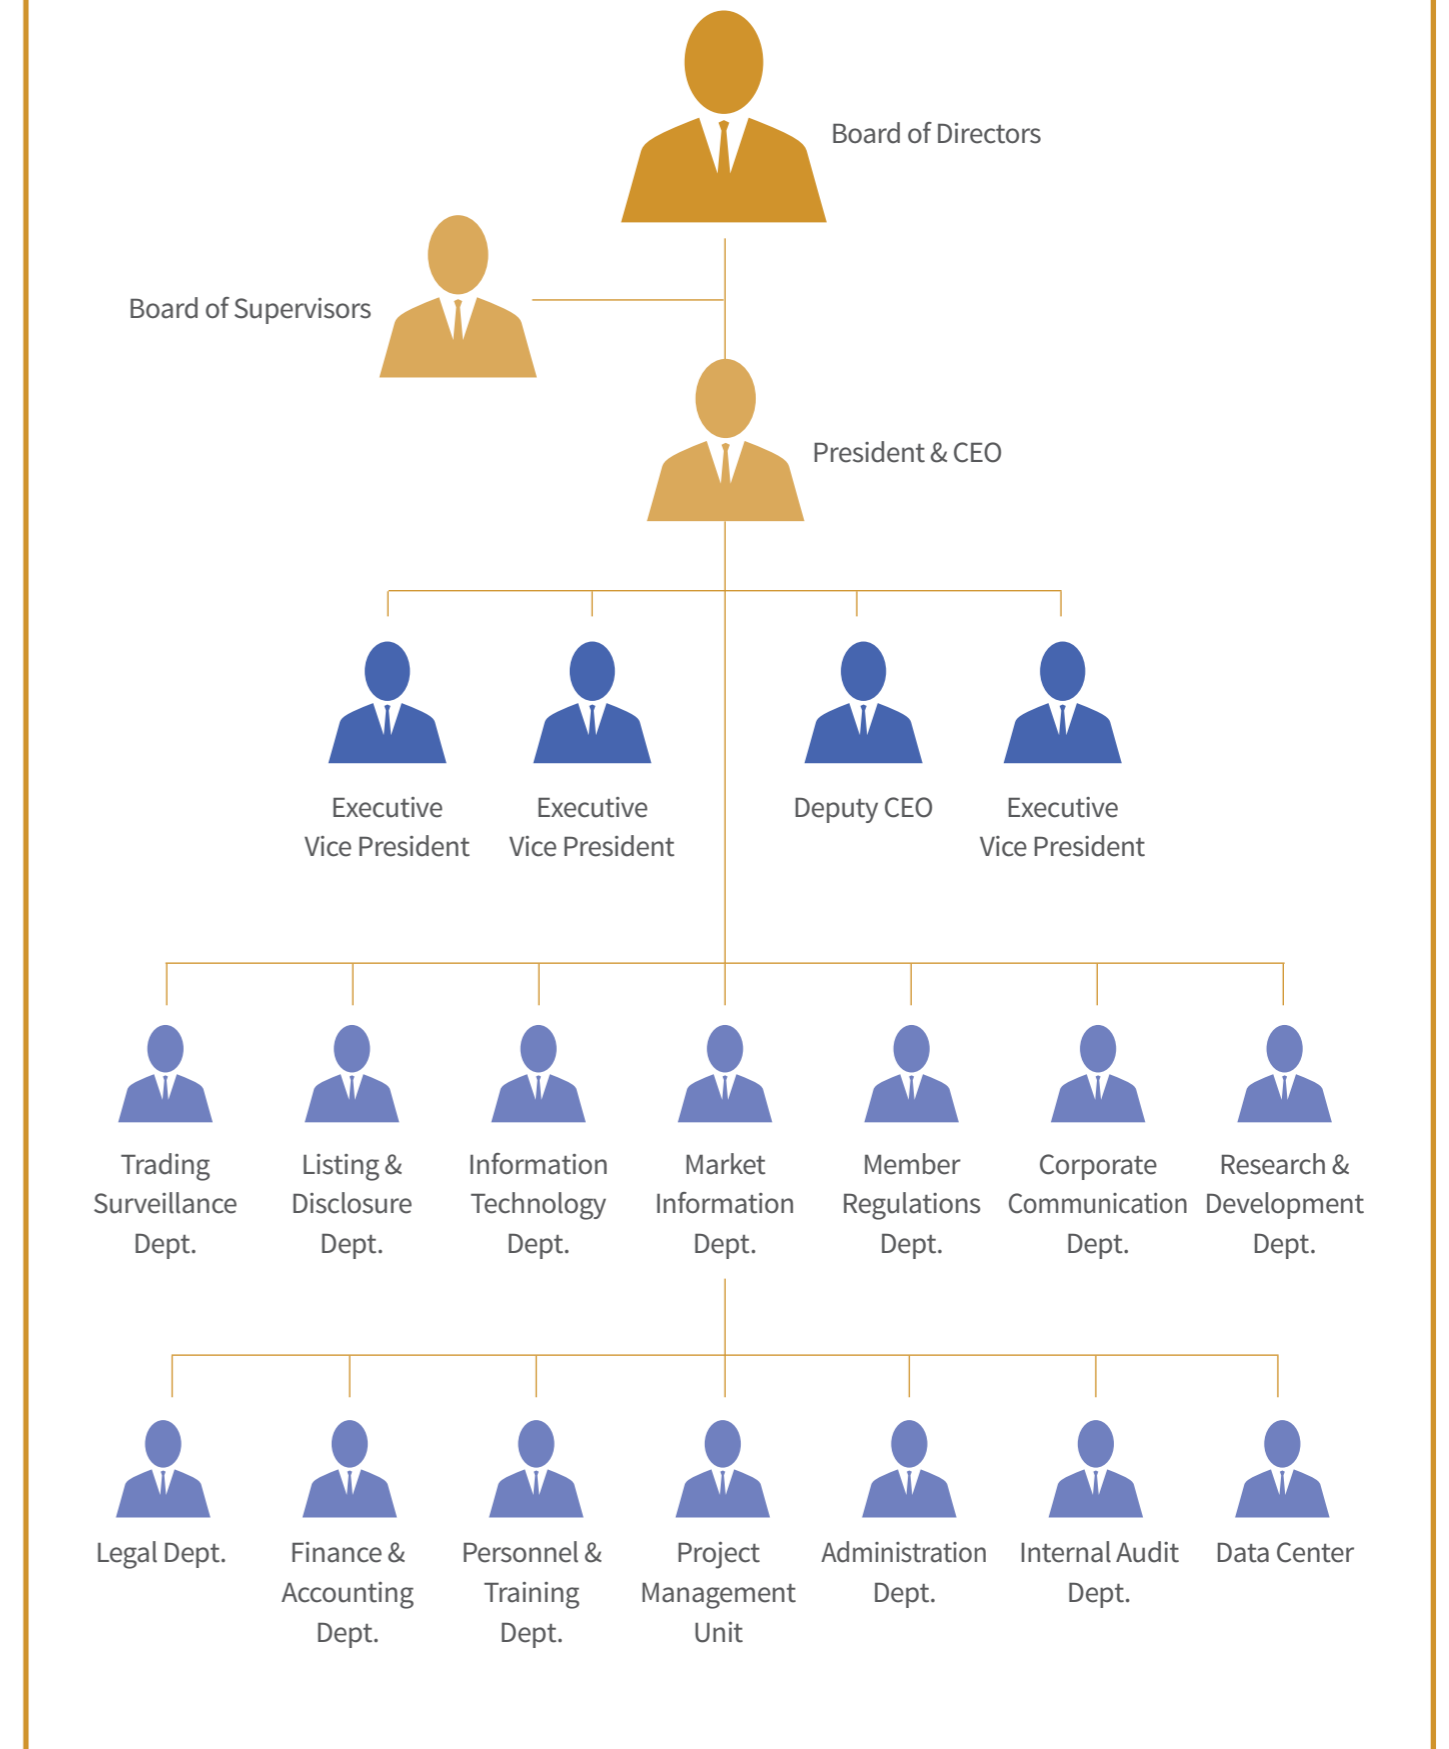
Board of Directors

Board of Supervisors

President & CEO

Executive Vice President

Executive Vice President

Deputy CEO

Executive Vice President

Trading Surveillance Dept.

Listing & Disclosure Dept.

Information Technology Dept.

Market Information Dept.

Member Regulations Dept.

Corporate Communication Dept.

Research & Development Dept.

Legal Dept.

Finance & Accounting Dept.

Personnel & Training Dept.

Project Management Unit

Administration Dept.

Internal Audit Dept.

Data Center